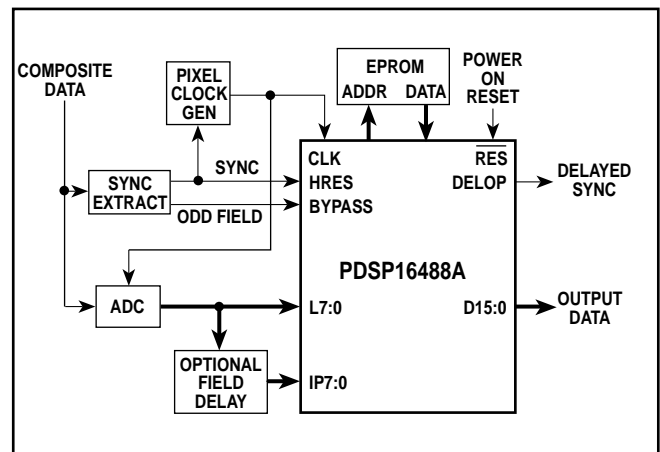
COMPOSITE DATA

PIXEL CLOCK GEN

EPROM
ADDR DATA

POWER ON RESET

SYNC

SYNC EXTRACT

ODD FIELD

CLK
HRES
BYPASS

$\overline{RES}$
DELOP

DELAYED SYNC

PDSP16488A

ADC

L7:0

D15:0

OUTPUT DATA

OPTIONAL FIELD DELAY

IP7:0